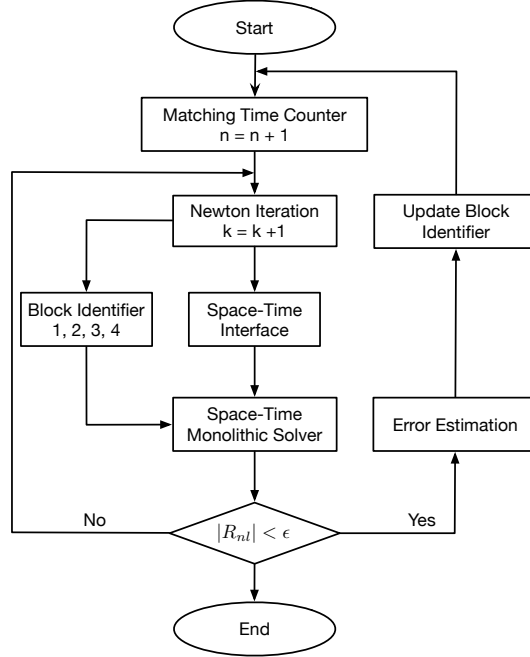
Start

Matching Time Counter
n = n + 1

Update Block Identifier

Newton Iteration
k = k +1

Block Identifier
1, 2, 3, 4

Space-Time Interface

Space-Time Monolithic Solver

Error Estimation

No

$|R_{nl}| < \epsilon$

Yes

End